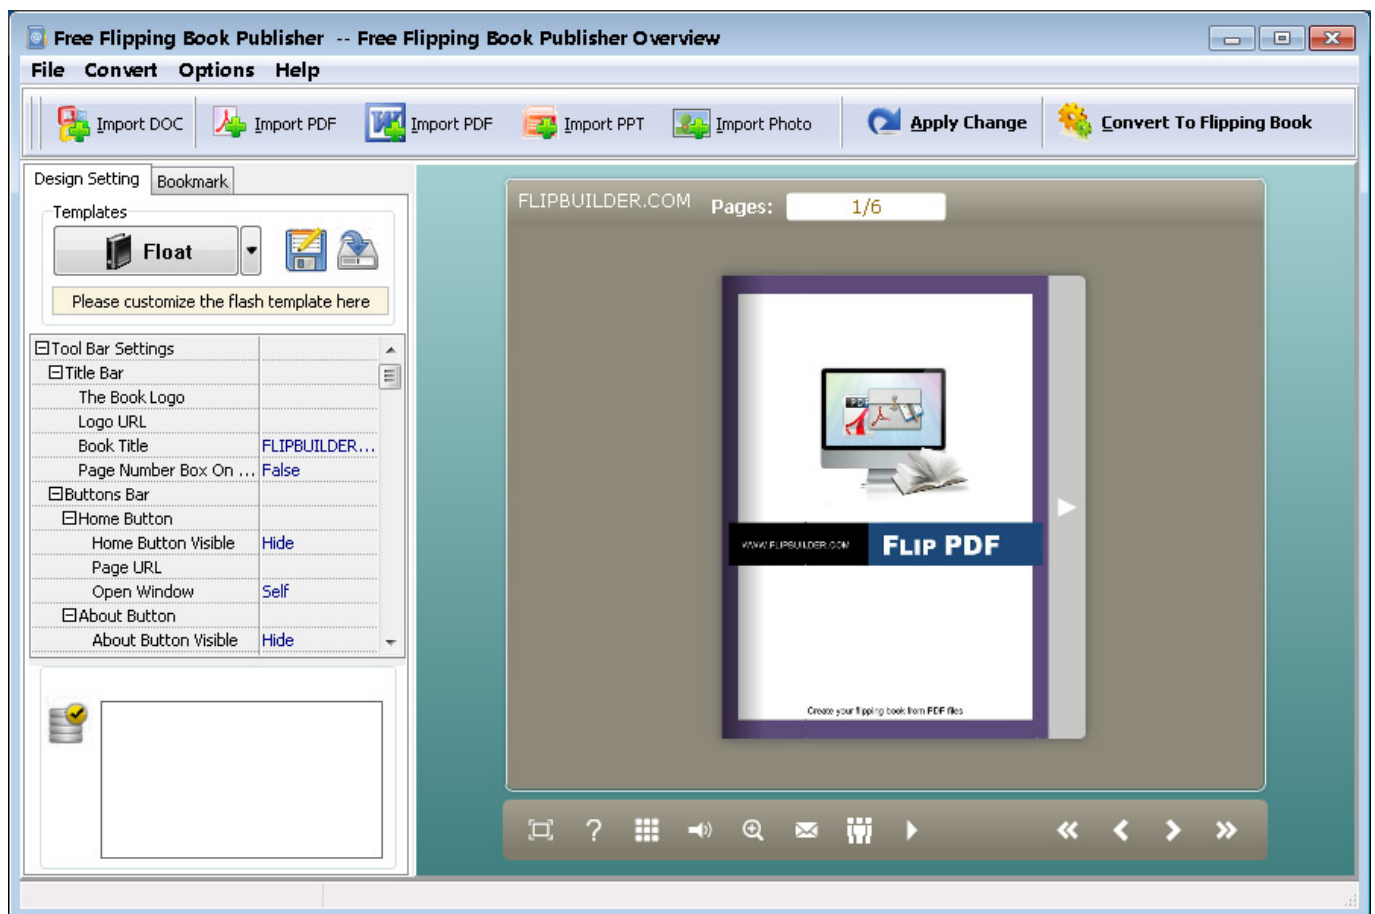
Free Flipping Book Publisher -- Free Flipping Book Publisher Overview

File Convert Options Help

Import DOC Import PDF Import PDF Import PPT Import Photo Apply Change Convert To Flipping Book

Design Setting Bookmark

Templates

Float

Please customize the flash template here

| | |
|---|---|
| ⊟Tool Bar Settings | |
| ⊟Title Bar | |
| The Book Logo | |
| Logo URL | |
| Book Title | FLIPBUILDER... |
| Page Number Box On ... | False |
| ⊟Buttons Bar | |
| ⊟Home Button | |
| Home Button Visible | Hide |
| Page URL | |
| Open Window | Self |
| ⊟About Button | |
| About Button Visible | Hide |

FLIPBUILDER.COM Pages: 1/6

WWW.FLIPBUILDER.COM FLIP PDF

Create your flipping book from PDF files